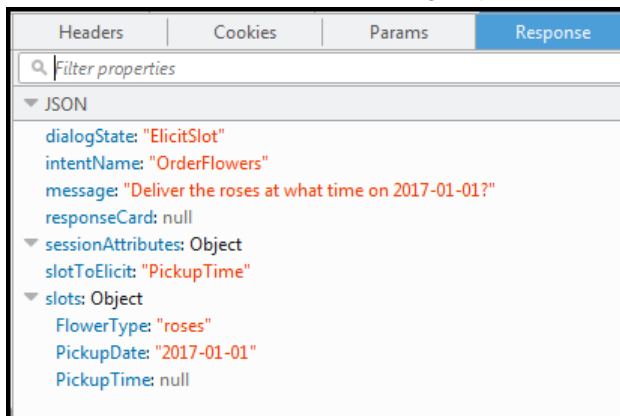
Headers | Cookies | Params | Response

Filter properties

JSON
dialogState: "ElicitSlot"
intentName: "OrderFlowers"
message: "Deliver the roses at what time on 2017-01-01?"
responseCard: null
sessionAttributes: Object
slotToElicit: "PickupTime"
slots: Object
FlowerType: "roses"
PickupDate: "2017-01-01"
PickupTime: null